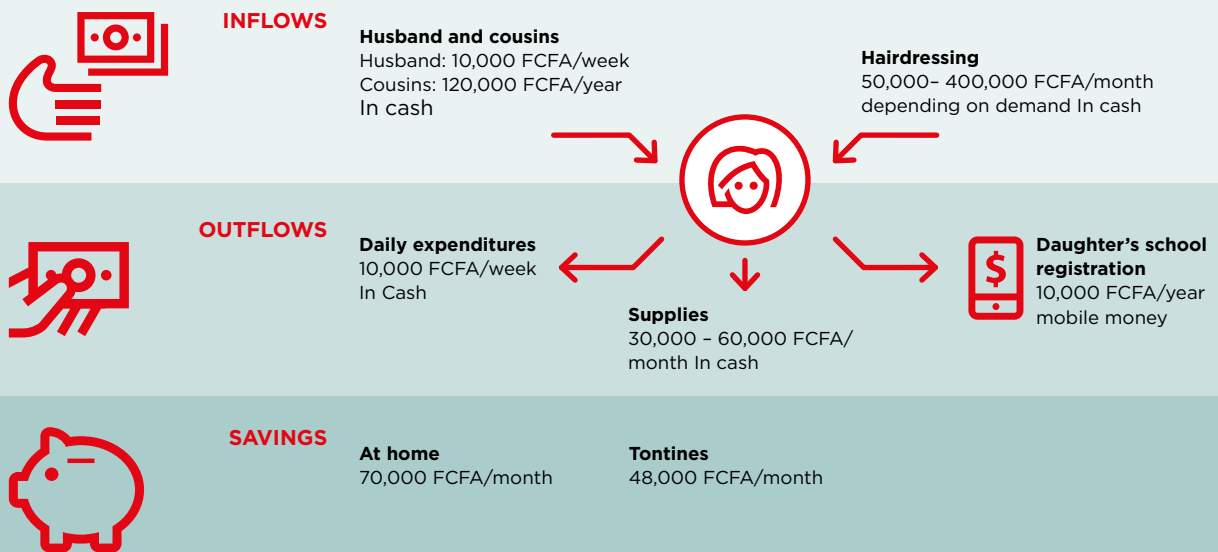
INFLOWS

Husband and cousins
Husband: 10,000 FCFA/week
Cousins: 120,000 FCFA/year
In cash

Hairdressing
50,000– 400,000 FCFA/month depending on demand In cash

OUTFLOWS

Daily expenditures
10,000 FCFA/week
In Cash

Supplies
30,000 – 60,000 FCFA/ month In cash

Daughter's school registration
10,000 FCFA/year
mobile money

SAVINGS

At home
70,000 FCFA/month

Tontines
48,000 FCFA/month